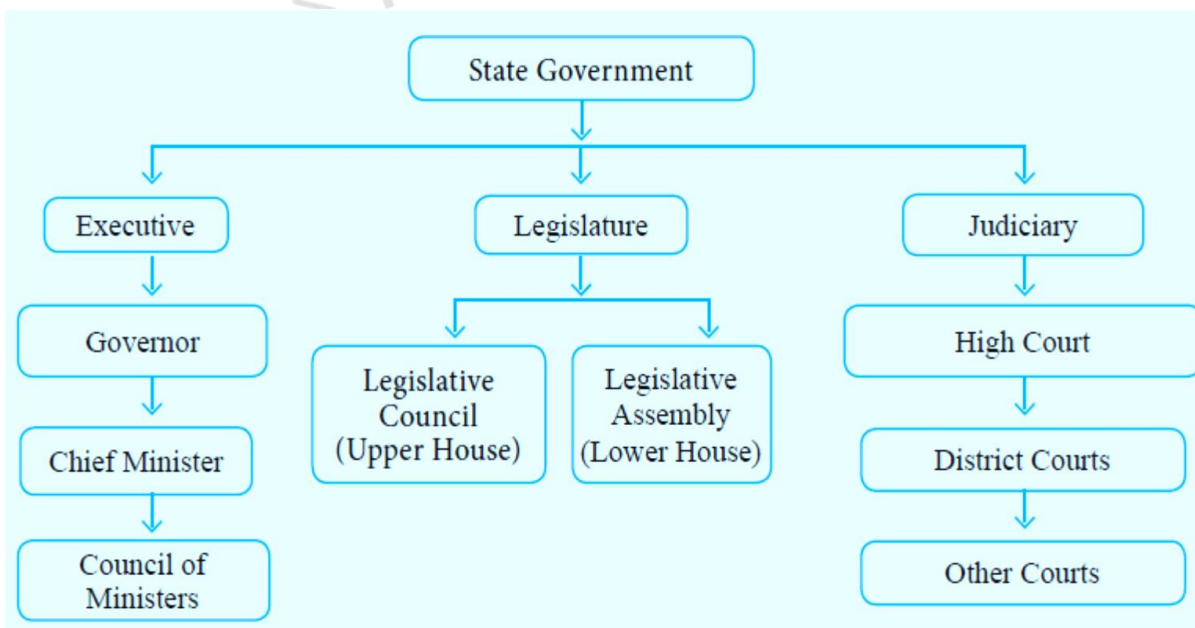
State Government

Executive

Governor

Chief Minister

Council of Ministers

Legislature

Legislative Council (Upper House)

Legislative Assembly (Lower House)

Judiciary

High Court

District Courts

Other Courts